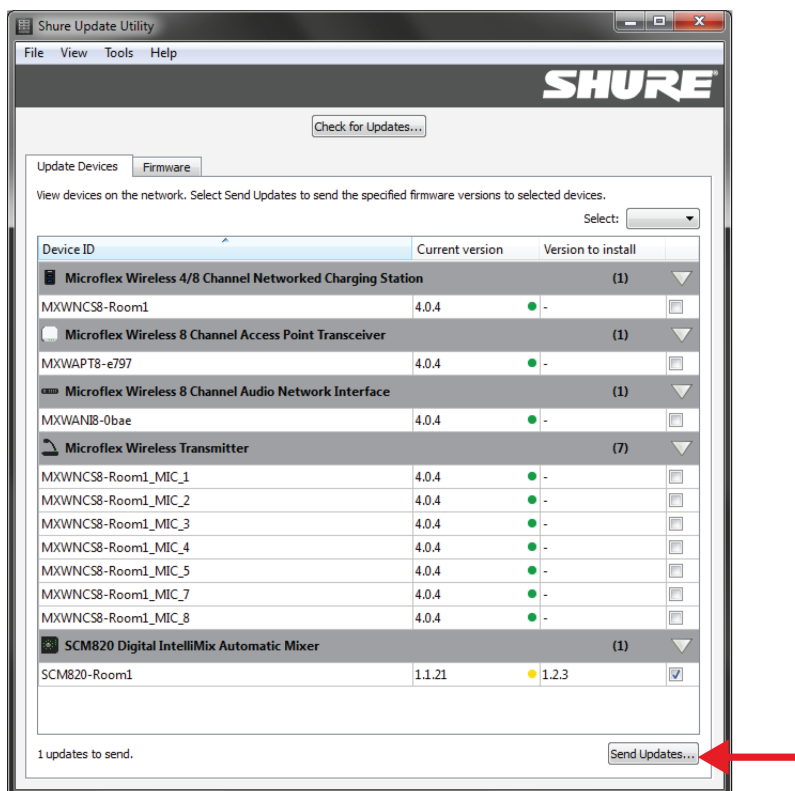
Shure Update Utility

File View Tools Help

SHURE

Check for Updates...

Update Devices | Firmware

View devices on the network. Select Send Updates to send the specified firmware versions to selected devices.

Select:

| Device ID | Current version | Version to install | |
|---|---|---|---|
| Microflex Wireless 4/8 Channel Networked Charging Station | | (1) | |
| MXWNCS8-Room1 | 4.0.4 | - | |
| Microflex Wireless 8 Channel Access Point Transceiver | | (1) | |
| MXWAPT8-e797 | 4.0.4 | - | |
| Microflex Wireless 8 Channel Audio Network Interface | | (1) | |
| MXWANI8-0bae | 4.0.4 | - | |
| Microflex Wireless Transmitter | | (7) | |
| MXWNCS8-Room1_MIC_1 | 4.0.4 | - | |
| MXWNCS8-Room1_MIC_2 | 4.0.4 | - | |
| MXWNCS8-Room1_MIC_3 | 4.0.4 | - | |
| MXWNCS8-Room1_MIC_4 | 4.0.4 | - | |
| MXWNCS8-Room1_MIC_5 | 4.0.4 | - | |
| MXWNCS8-Room1_MIC_7 | 4.0.4 | - | |
| MXWNCS8-Room1_MIC_8 | 4.0.4 | - | |
| SCM820 Digital IntelliMix Automatic Mixer | | (1) | |
| SCM820-Room1 | 1.1.21 | 1.2.3 | |

1 updates to send.

Send Updates...